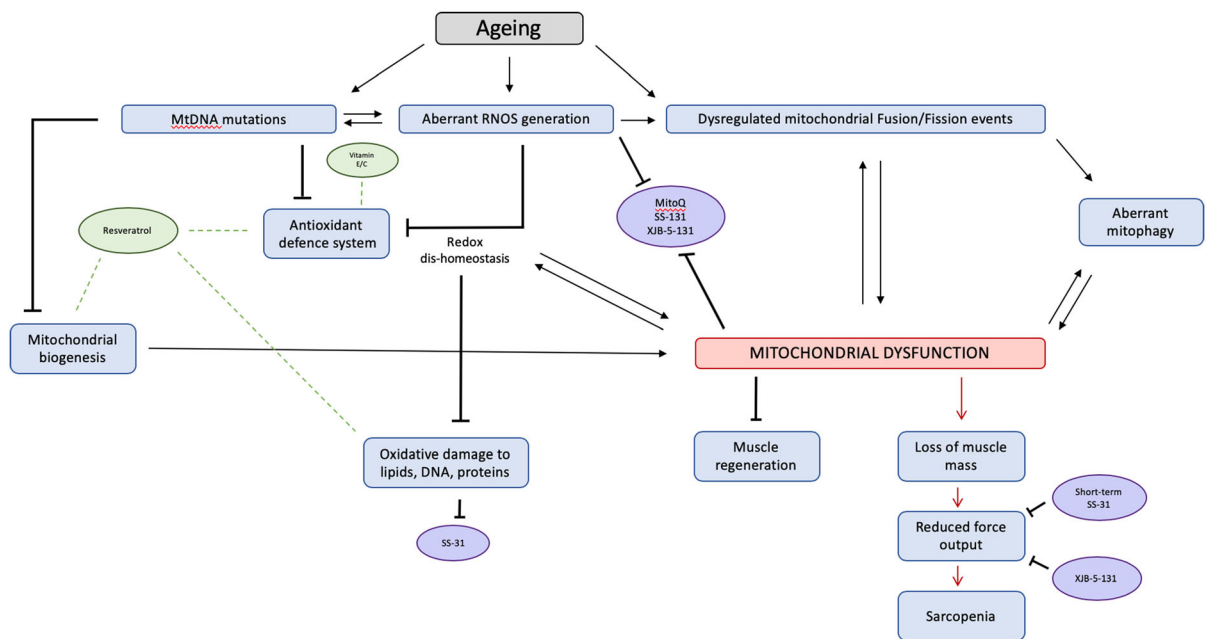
Ageing

MtDNA mutations

Aberrant RNOS generation

Dysregulated mitochondrial Fusion/Fission events

Vitamin E/C

Resveratrol

Antioxidant defence system

Redox dis-homeostasis

MitoQ
SS-131
XJB-5-131

Aberrant mitophagy

Mitochondrial biogenesis

MITOCHONDRIAL DYSFUNCTION

Oxidative damage to lipids, DNA, proteins

Muscle regeneration

Loss of muscle mass

Short-term SS-31

Reduced force output

XJB-5-131

SS-31

Sarcopenia